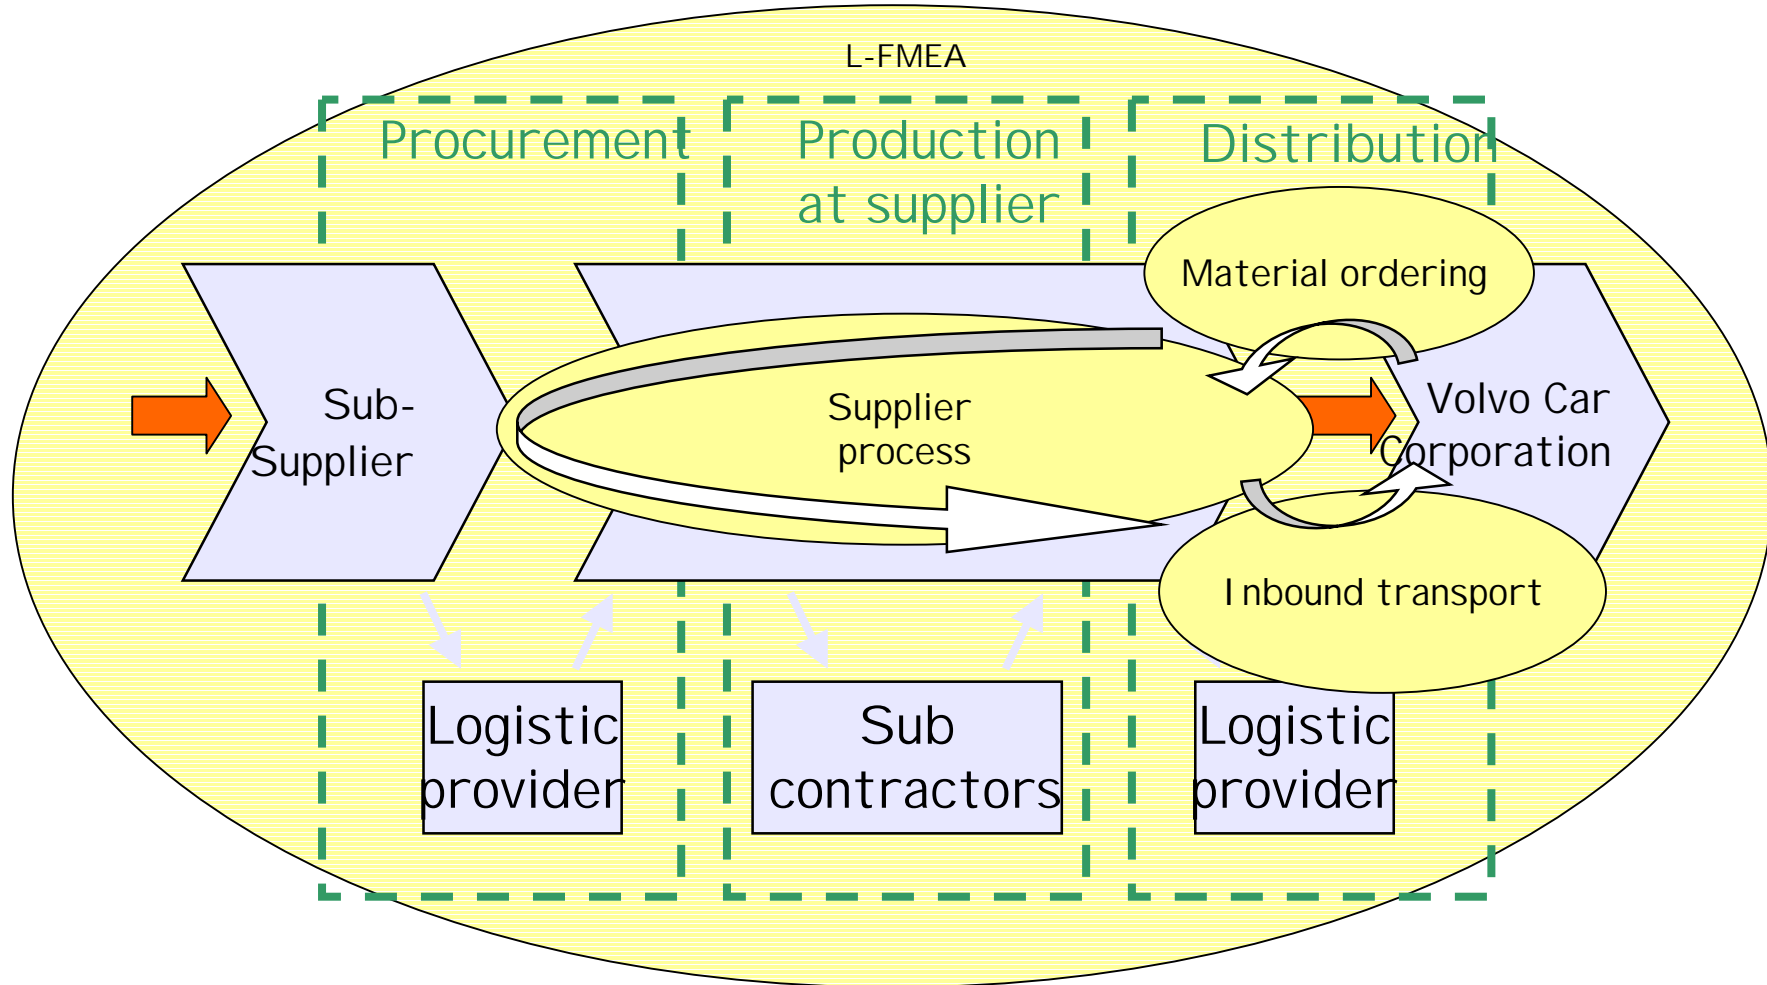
L-FMEA

Procurement

Production at supplier

Distribution

Material ordering

Sub-Supplier

Supplier process

Volvo Car Corporation

Inbound transport

Logistic provider

Sub contractors

Logistic provider